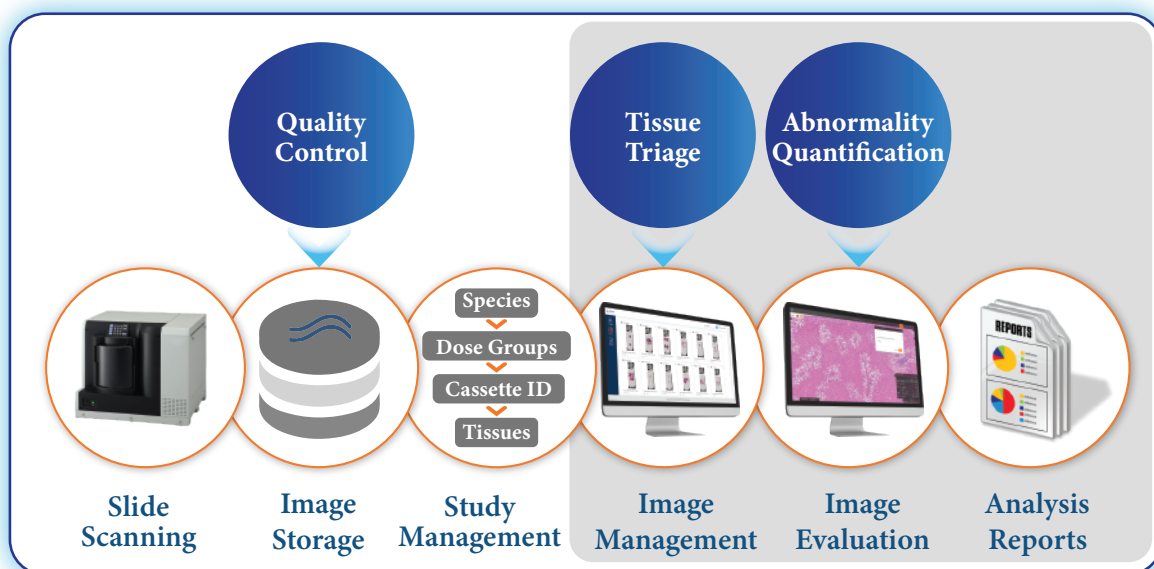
Quality Control

Tissue Triage

Abnormality Quantification

Species

Dose Groups

Cassette ID

Tissues

REPORTS

Slide Scanning

Image Storage

Study Management

Image Management

Image Evaluation

Analysis Reports